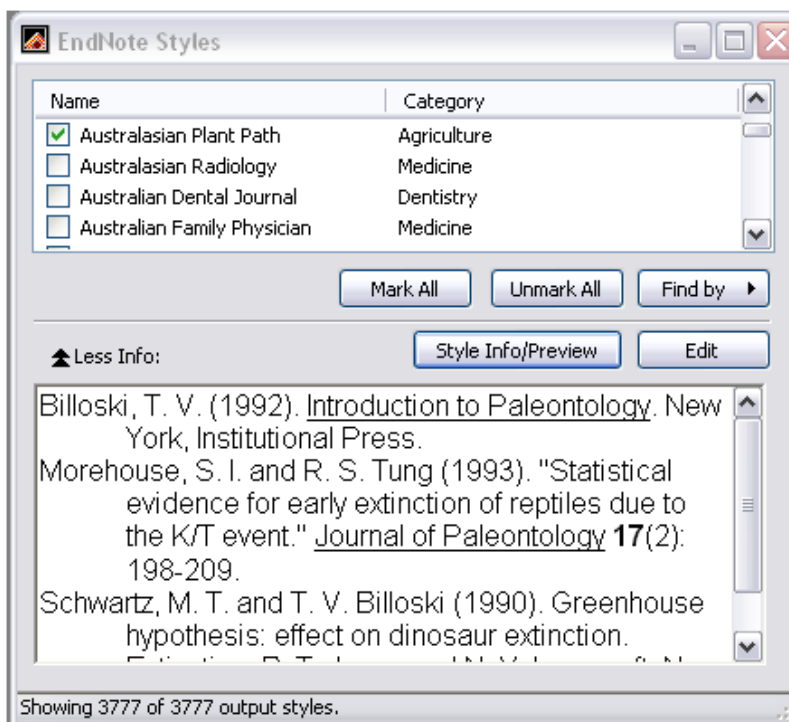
EndNote Styles

| Name | Category |
|---|---|
| Australasian Plant Path | Agriculture |
| Australasian Radiology | Medicine |
| Australian Dental Journal | Dentistry |
| Australian Family Physician | Medicine |

Mark All
Unmark All
Find by

Less Info:
Style Info/Preview
Edit

Billoski, T. V. (1992). Introduction to Paleontology. New York, Institutional Press.
Morehouse, S. I. and R. S. Tung (1993). "Statistical evidence for early extinction of reptiles due to the K/T event." Journal of Paleontology **17**(2): 198-209.
Schwartz, M. T. and T. V. Billoski (1990). Greenhouse hypothesis: effect on dinosaur extinction. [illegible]

Showing 3777 of 3777 output styles.